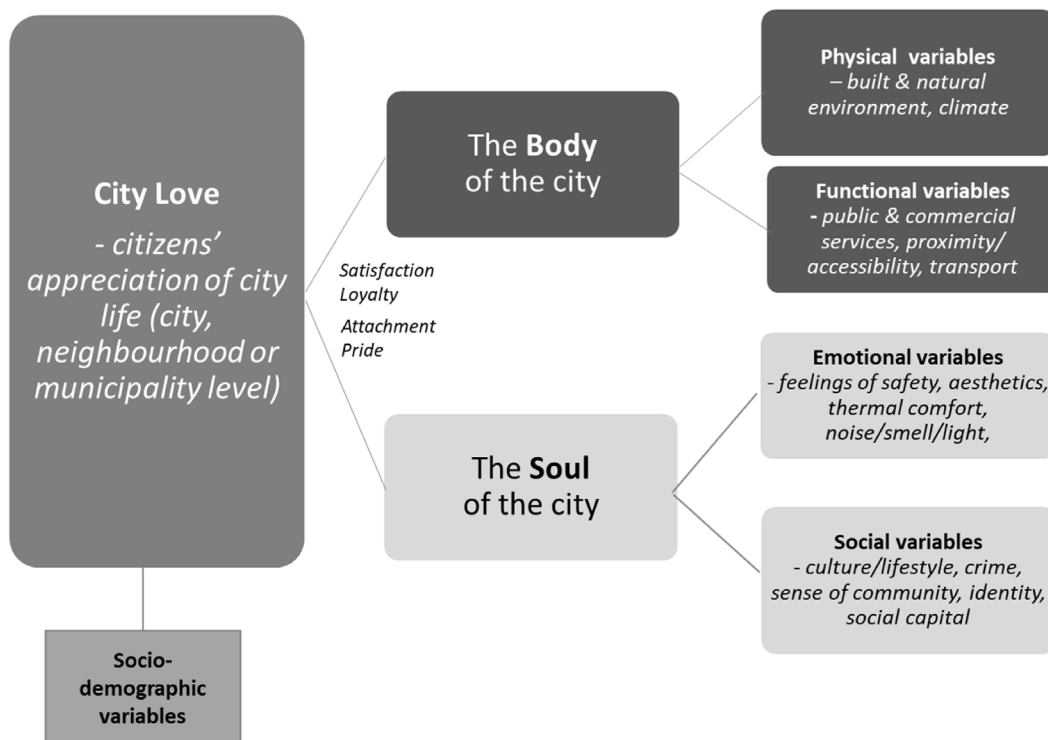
City Love
- citizens' appreciation of city life (city, neighbourhood or municipality level)

Socio-demographic variables

Satisfaction
Loyalty
Attachment
Pride

The Body of the city

The Soul of the city

Physical variables – built & natural environment, climate

Functional variables - public & commercial services, proximity/ accessibility, transport

Emotional variables - feelings of safety, aesthetics, thermal comfort, noise/smell/light,

Social variables - culture/lifestyle, crime, sense of community, identity, social capital